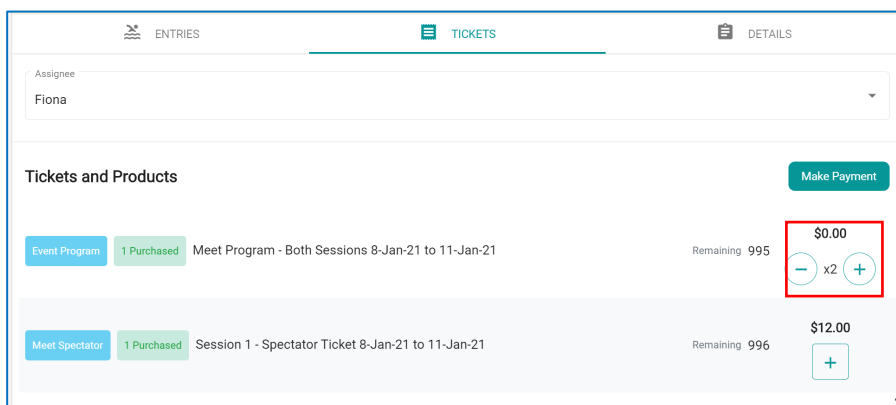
ENTRIES TICKETS DETAILS

Assignee
Fiona

Tickets and Products

Make Payment

Event Program 1 Purchased Meet Program - Both Sessions 8-Jan-21 to 11-Jan-21 Remaining 995 $0.00 − x2 +

Meet Spectator 1 Purchased Session 1 - Spectator Ticket 8-Jan-21 to 11-Jan-21 Remaining 996 $12.00 +